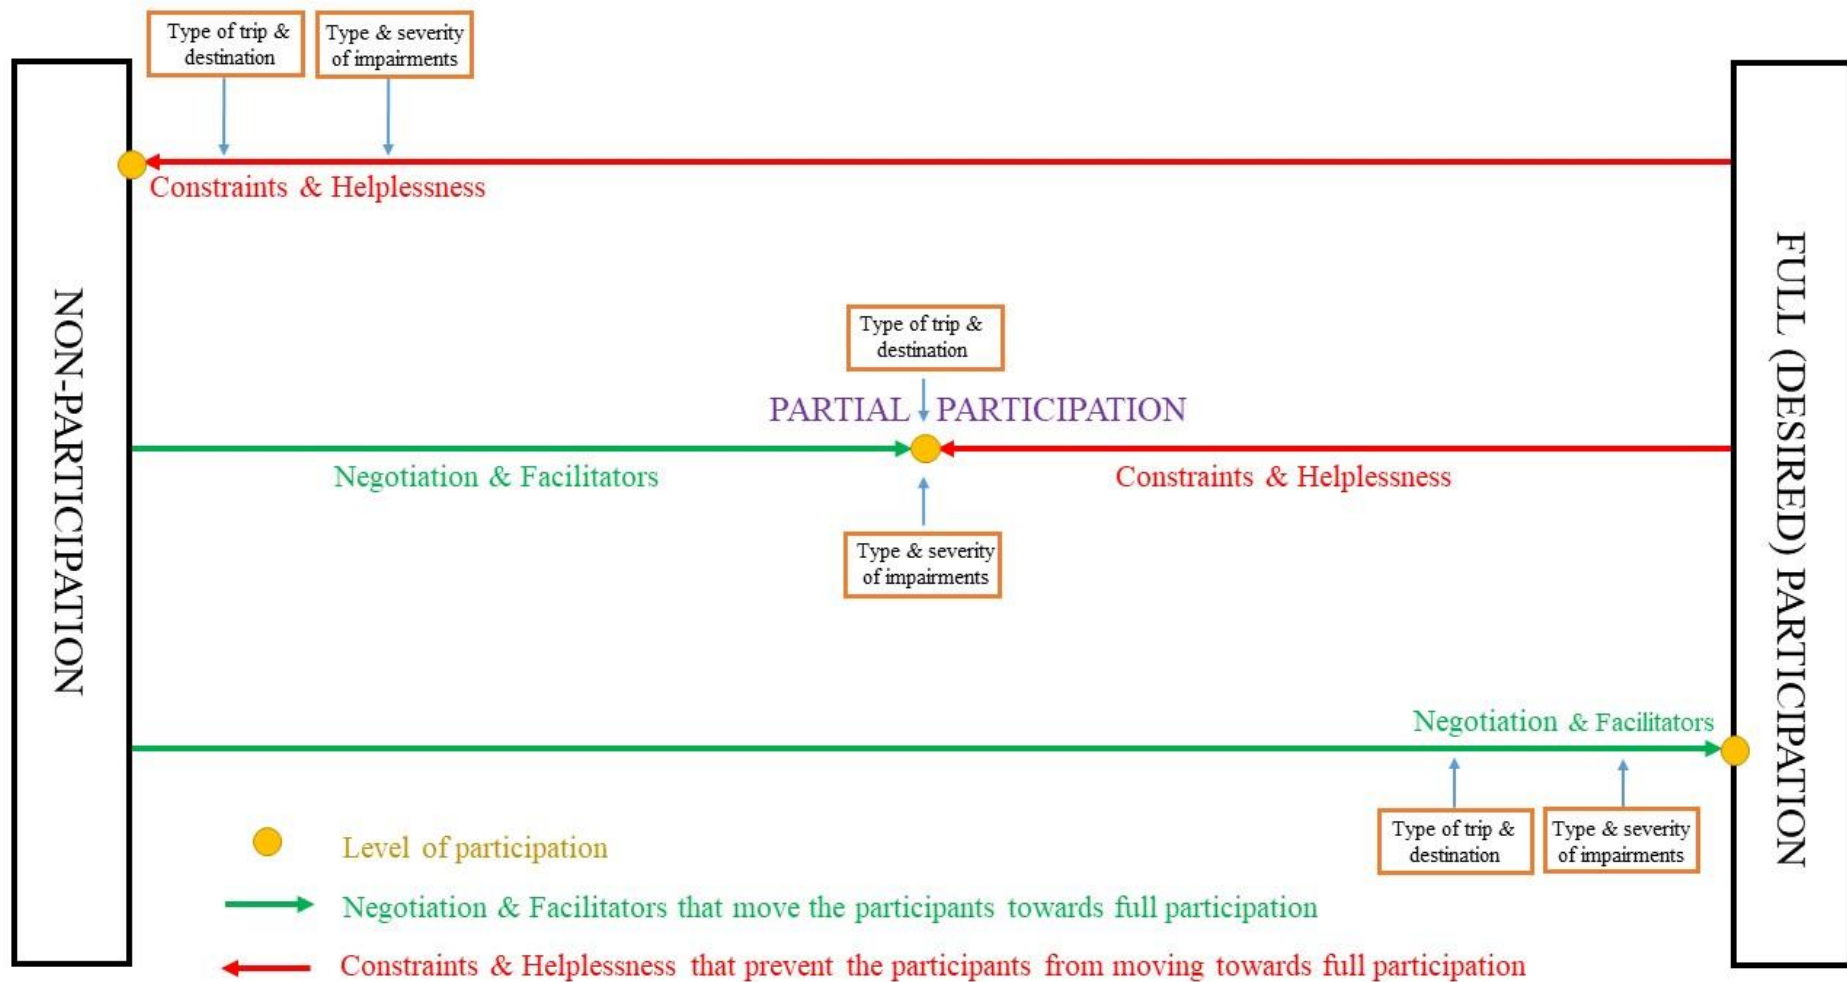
Type of trip & destination

Type & severity of impairments

Constraints & Helplessness

NON-PARTICIPATION

FULL (DESIRED) PARTICIPATION

Type of trip & destination

PARTIAL PARTICIPATION

Negotiation & Facilitators

Constraints & Helplessness

Type & severity of impairments

Negotiation & Facilitators

Type of trip & destination

Type & severity of impairments

Level of participation

Negotiation & Facilitators that move the participants towards full participation

Constraints & Helplessness that prevent the participants from moving towards full participation